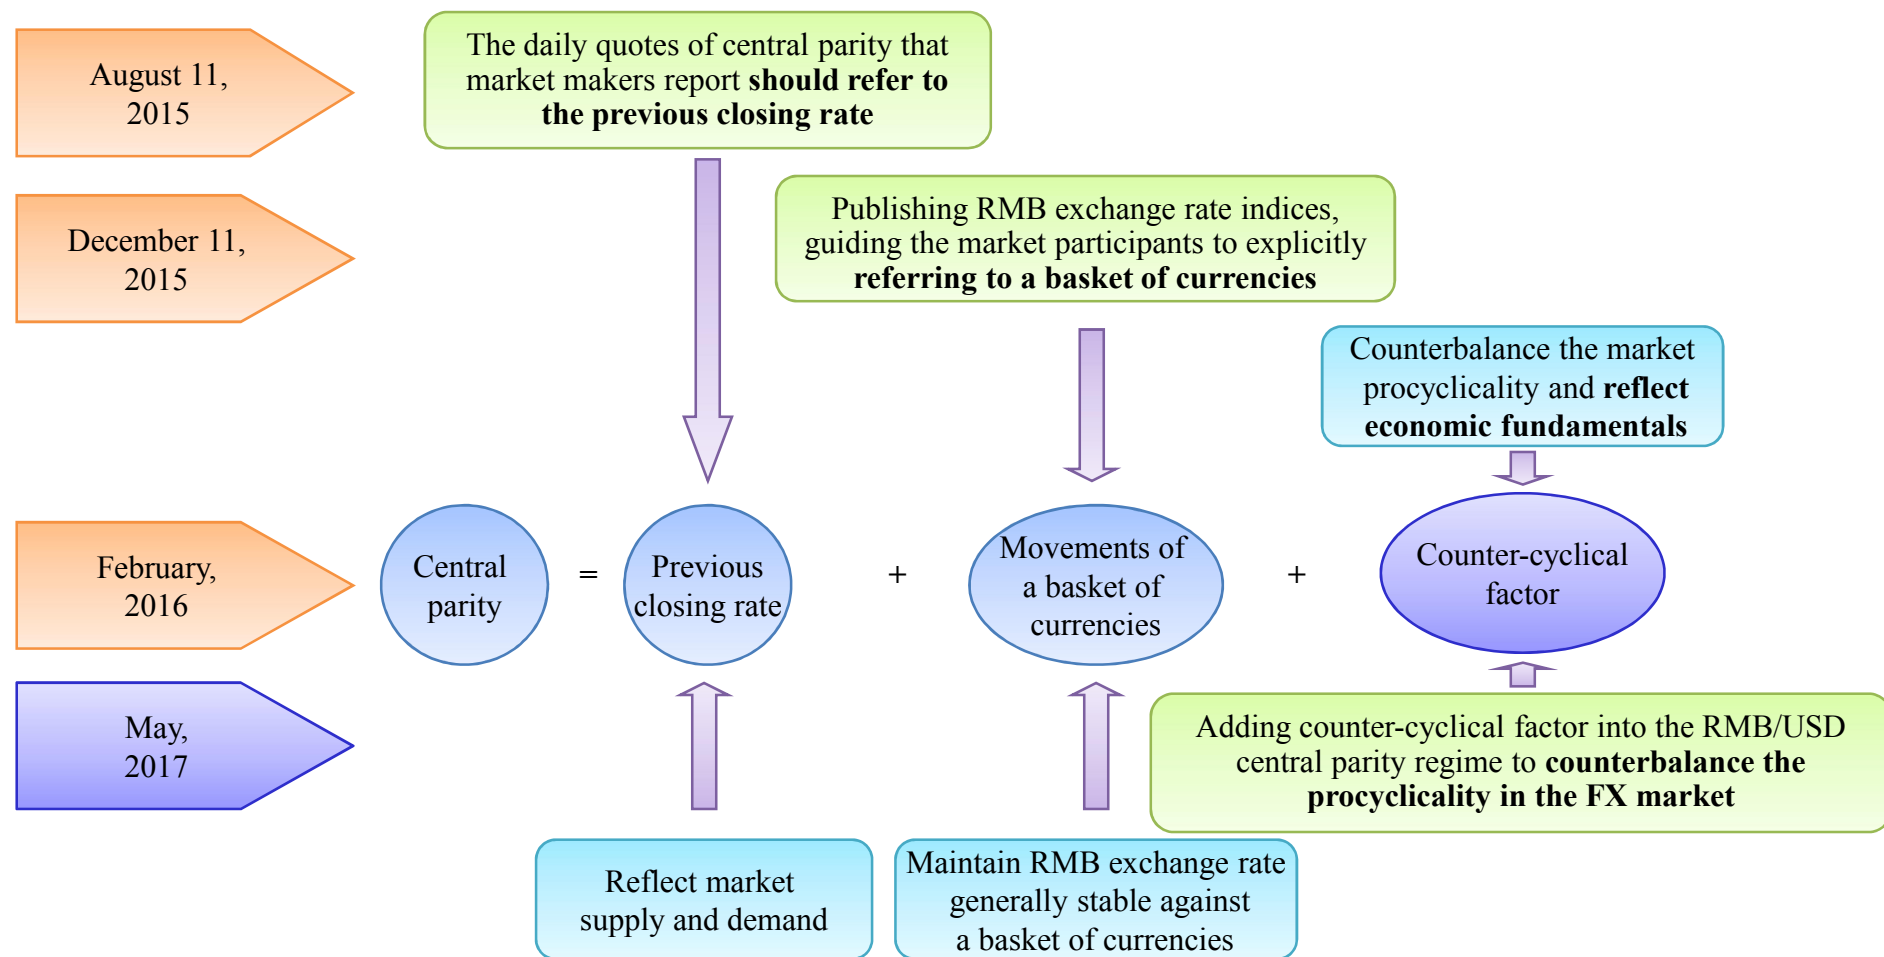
August 11, 2015

The daily quotes of central parity that market makers report should refer to the previous closing rate

December 11, 2015

Publishing RMB exchange rate indices, guiding the market participants to explicitly referring to a basket of currencies

Counterbalance the market procyclicality and reflect economic fundamentals

February, 2016

Central parity = Previous closing rate + Movements of a basket of currencies + Counter-cyclical factor

May, 2017

Adding counter-cyclical factor into the RMB/USD central parity regime to counterbalance the procyclicality in the FX market

Reflect market supply and demand

Maintain RMB exchange rate generally stable against a basket of currencies